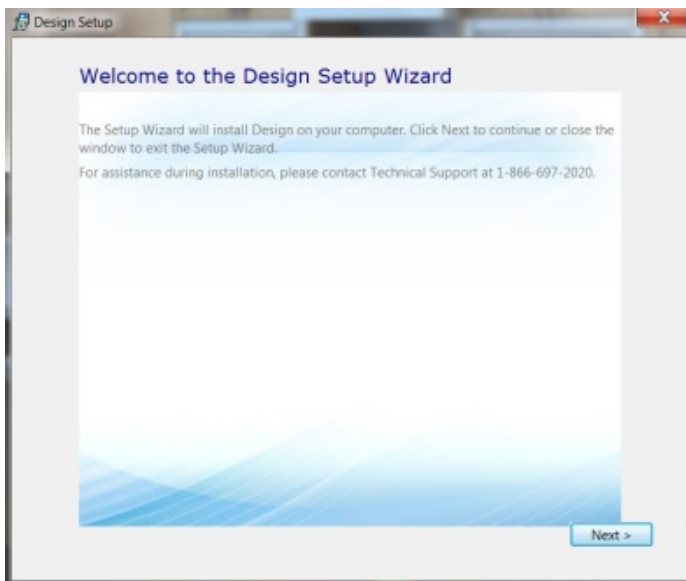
Design Setup

Welcome to the Design Setup Wizard

The Setup Wizard will install Design on your computer. Click Next to continue or close the window to exit the Setup Wizard.

For assistance during installation, please contact Technical Support at 1-866-697-2020.

Next >